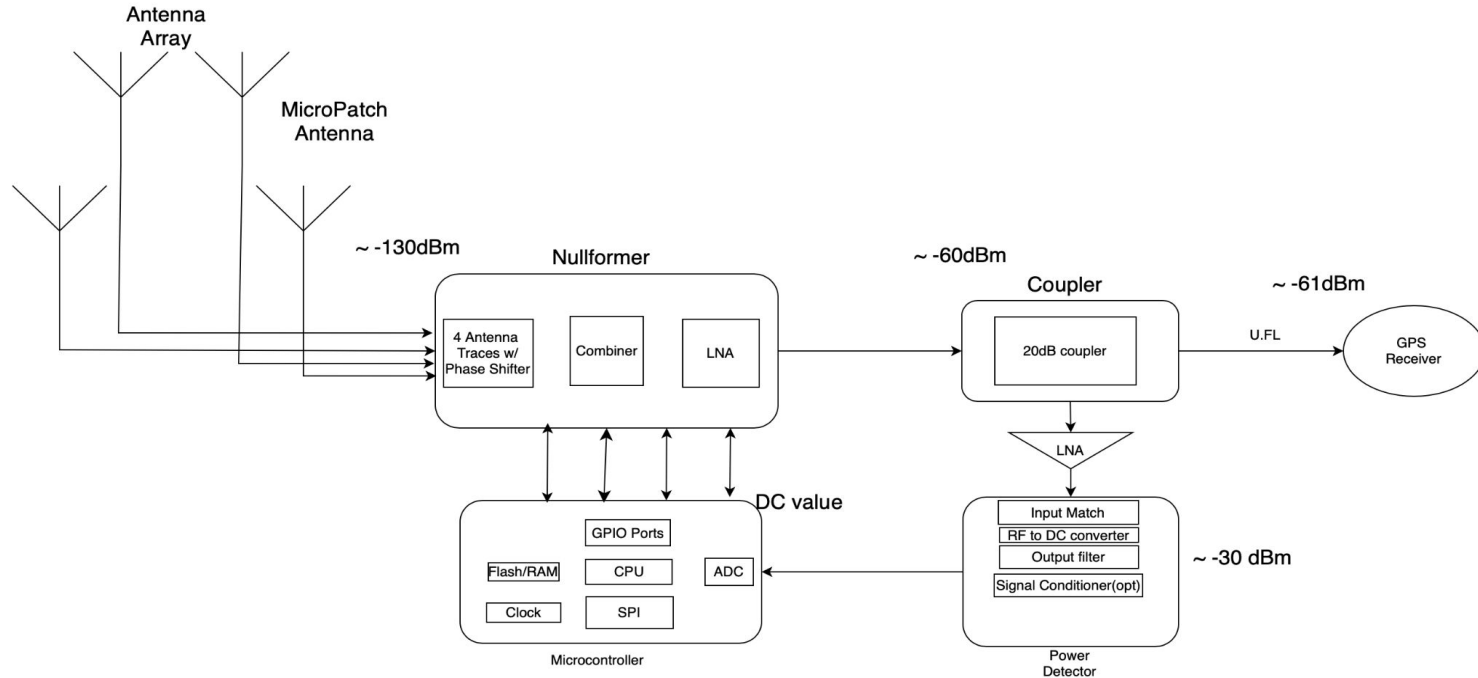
Antenna Array

MicroPatch Antenna

~ -130dBm

Nullformer

4 Antenna Traces w/ Phase Shifter

Combiner

LNA

~ -60dBm

Coupler

20dB coupler

~ -61dBm

U.FL

GPS Receiver

LNA

DC value

GPIO Ports

Flash/RAM

CPU

ADC

Clock

SPI

Microcontroller

Input Match

RF to DC converter

Output filter

Signal Conditioner(opt)

~ -30 dBm

Power Detector